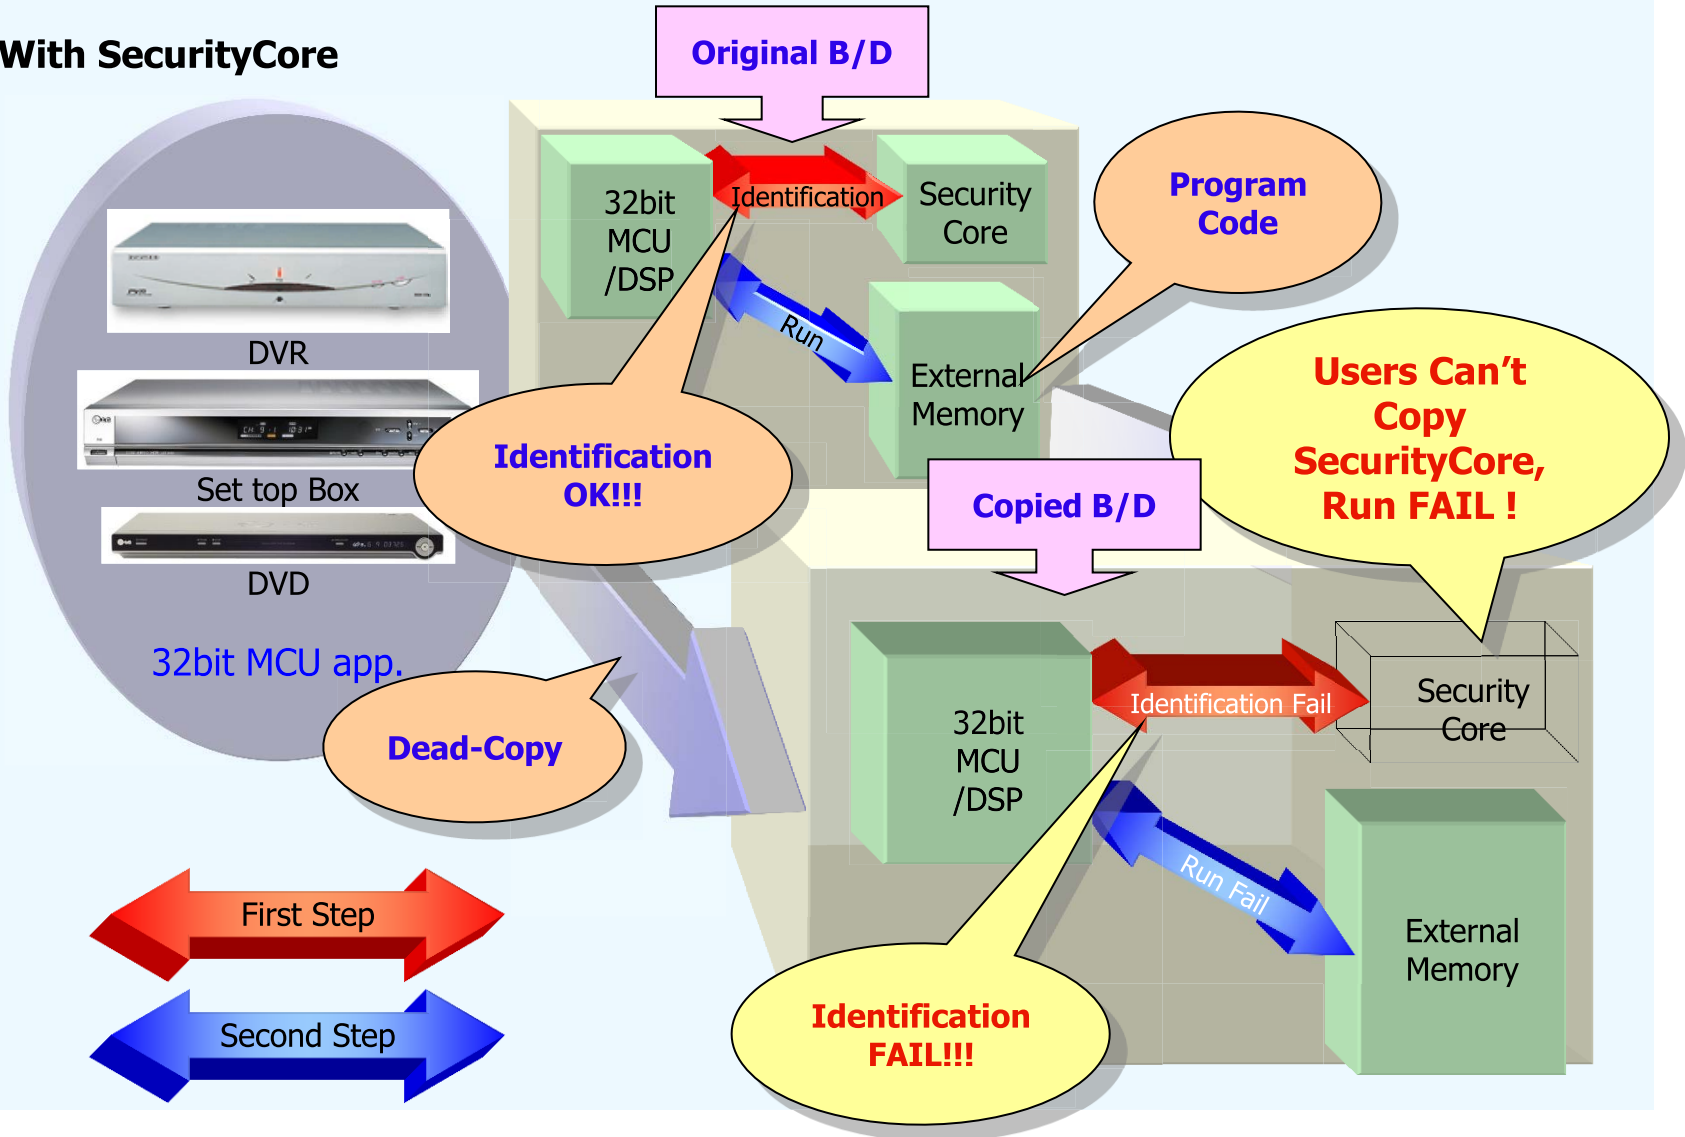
With SecurityCore

DVR

Set top Box

DVD

32bit MCU app.

Original B/D

32bit MCU /DSP

Identification

Security Core

Run

External Memory

Program Code

Identification OK!!!

Users Can't Copy SecurityCore, Run FAIL !

Copied B/D

Dead-Copy

32bit MCU /DSP

Identification Fail

Security Core

Run Fail

External Memory

Identification FAIL!!!

First Step

Second Step